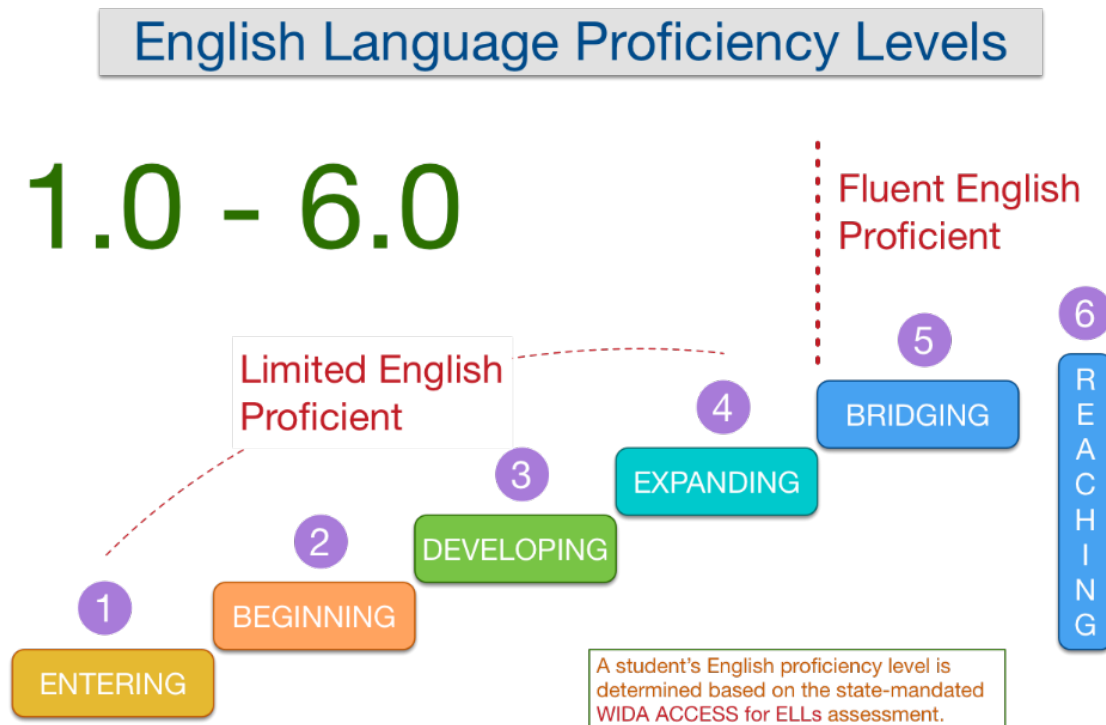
English Language Proficiency Levels

1.0 - 6.0

Fluent English Proficient

Limited English Proficient

6
REACHING

5
BRIDGING

4
EXPANDING

3
DEVELOPING

2
BEGINNING

1
ENTERING

A student's English proficiency level is determined based on the state-mandated WIDA ACCESS for ELLs assessment.